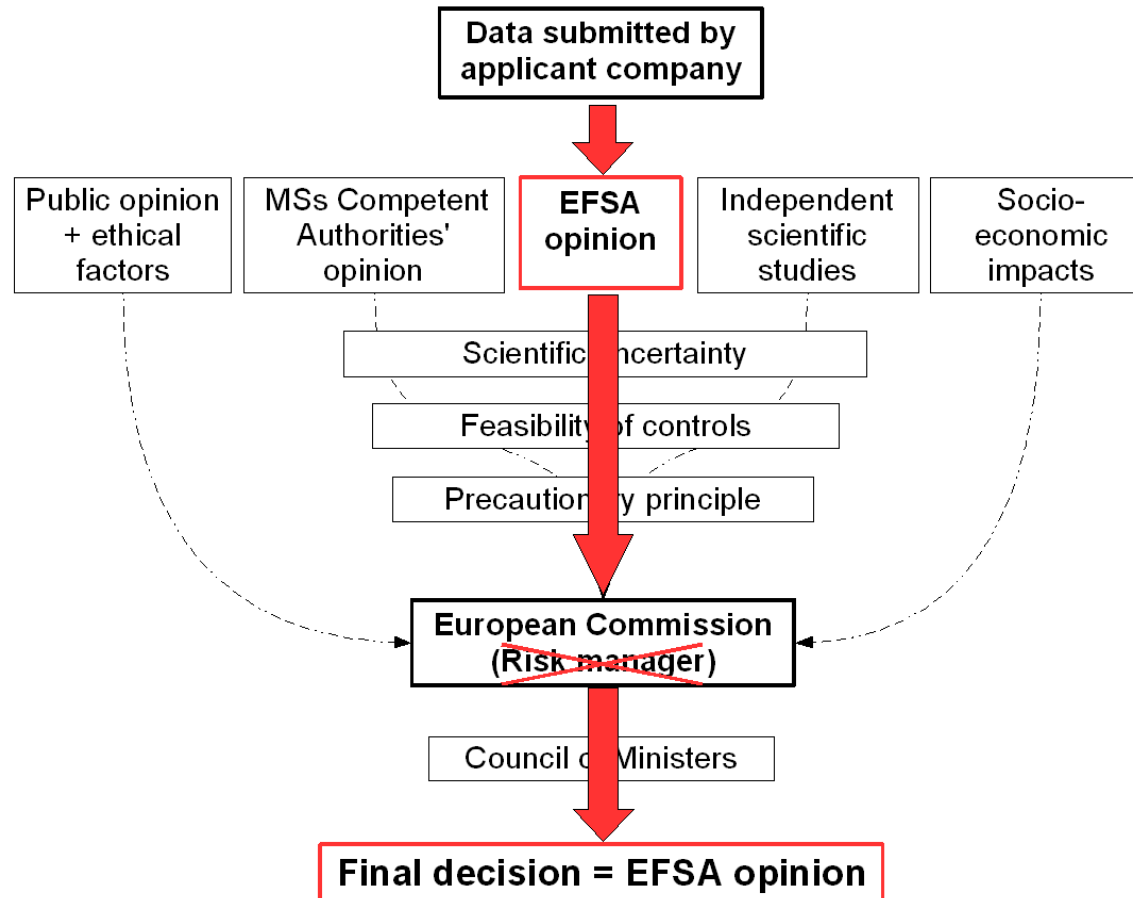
Data submitted by applicant company

Public opinion + ethical factors

MSs Competent Authorities' opinion

EFSA opinion

Independent scientific studies

Socio-economic impacts

Scientific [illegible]ncertainty

Feasibilit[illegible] of controls

Precaution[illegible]y principle

European Commission (Risk manager)

Council o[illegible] Ministers

Final decision = EFSA opinion